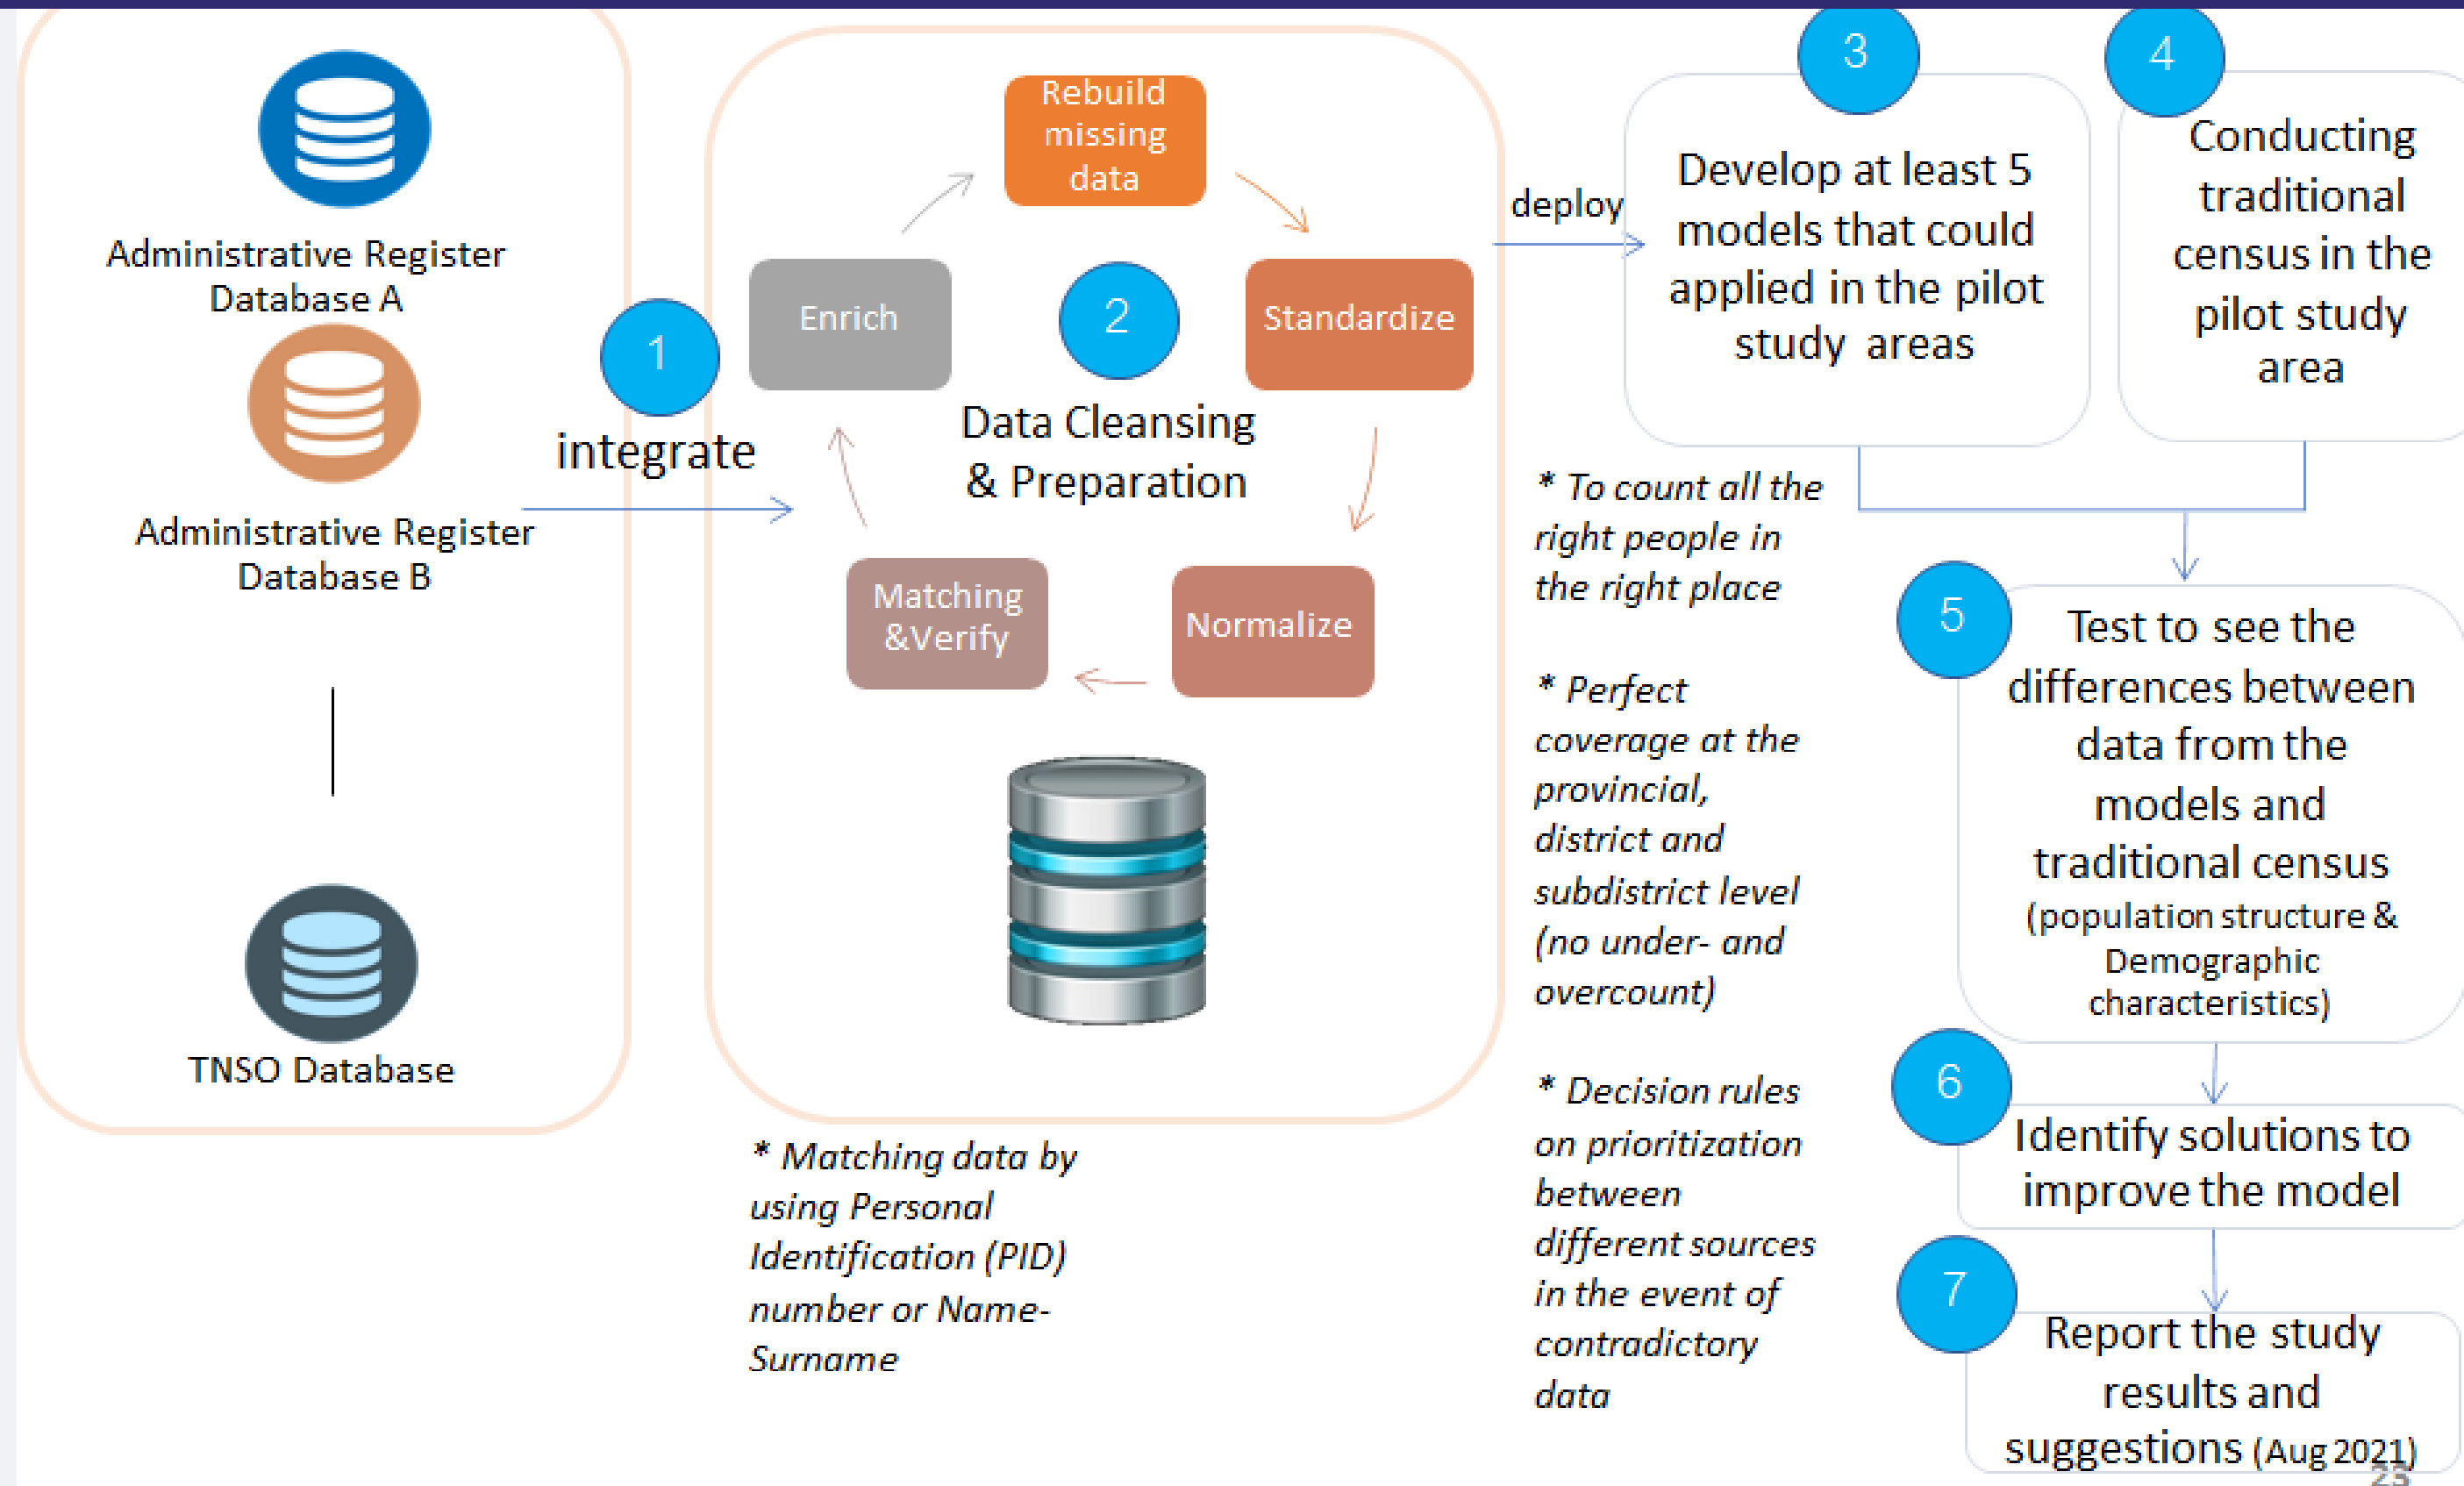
Administrative Register Database A

Administrative Register Database B

TNSO Database

1

integrate

Rebuild missing data

Enrich

2

Standardize

Data Cleansing & Preparation

Matching &Verify

Normalize

* Matching data by using Personal Identification (PID) number or Name-Surname

deploy

3

Develop at least 5 models that could applied in the pilot study areas

4

Conducting traditional census in the pilot study area

* To count all the right people in the right place

* Perfect coverage at the provincial, district and subdistrict level (no under- and overcount)

* Decision rules on prioritization between different sources in the event of contradictory data

5

Test to see the differences between data from the models and traditional census (population structure & Demographic characteristics)

6

Identify solutions to improve the model

7

Report the study results and suggestions (Aug 2021)

23